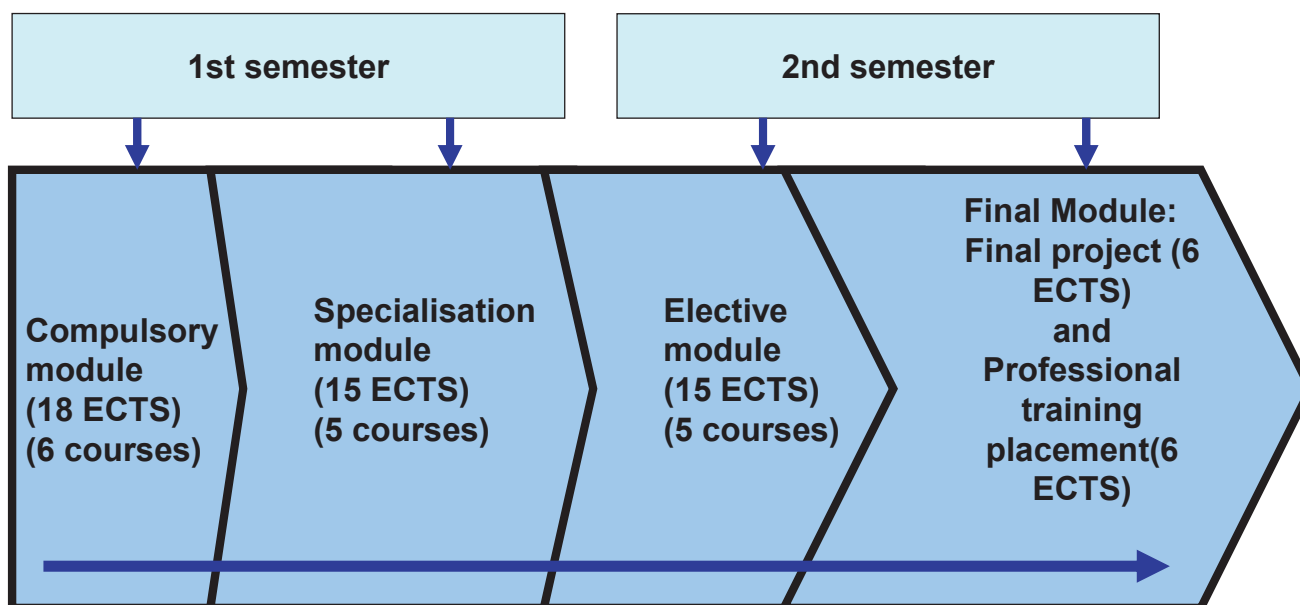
1st semester

2nd semester

Compulsory module (18 ECTS) (6 courses)

Specialisation module (15 ECTS) (5 courses)

Elective module (15 ECTS) (5 courses)

Final Module: Final project (6 ECTS) and Professional training placement(6 ECTS)